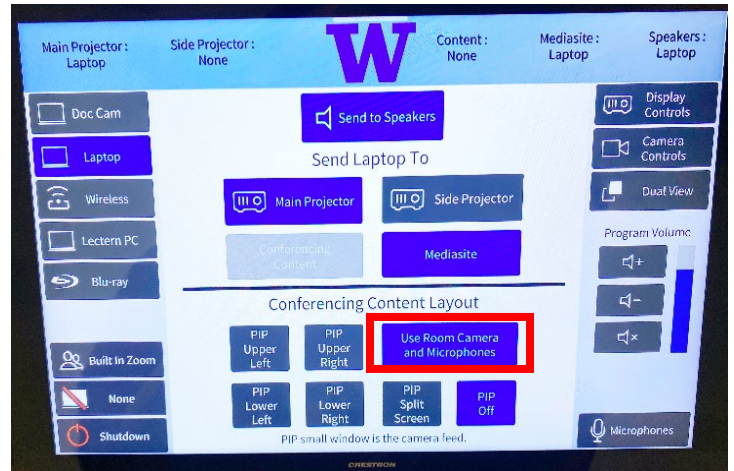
Main Projector : Laptop

Side Projector : None

W

Content : None

Mediasite : Laptop

Speakers : Laptop

Doc Cam

Laptop

Wireless

Lectern PC

Blu-ray

Send to Speakers

Send Laptop To

Main Projector

Side Projector

Conferencing Content

Mediasite

Conferencing Content Layout

PIP Upper Left

PIP Upper Right

Use Room Camera and Microphones

PIP Lower Left

PIP Lower Right

PIP Split Screen

PIP Off

PIP small window is the camera feed.

Built In Zoom

None

Shutdown

Display Controls

Camera Controls

Dual View

Program Volume

Microphones

CRESTRON